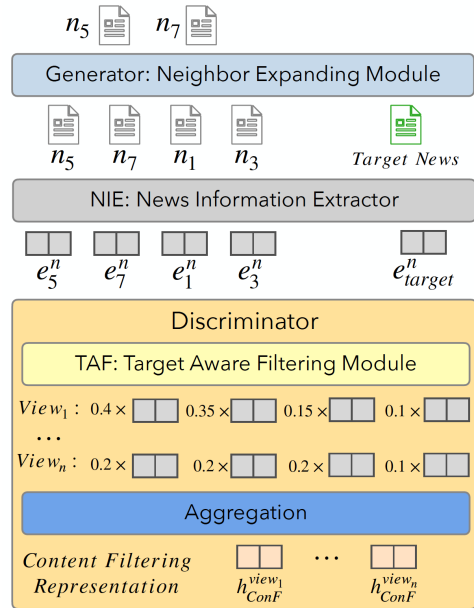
$n_5$ $n_7$

Generator: Neighbor Expanding Module

$n_5$ $n_7$ $n_1$ $n_3$ Target News

NIE: News Information Extractor

$e_5^n$ $e_7^n$ $e_1^n$ $e_3^n$ $e_{target}^n$

Discriminator

TAF: Target Aware Filtering Module

$View_1$ : $0.4 \times$ $0.35 \times$ $0.15 \times$ $0.1 \times$

…

$View_n$ : $0.2 \times$ $0.2 \times$ $0.2 \times$ $0.1 \times$

Aggregation

Content Filtering Representation $h_{ConF}^{view_1}$ … $h_{ConF}^{view_n}$